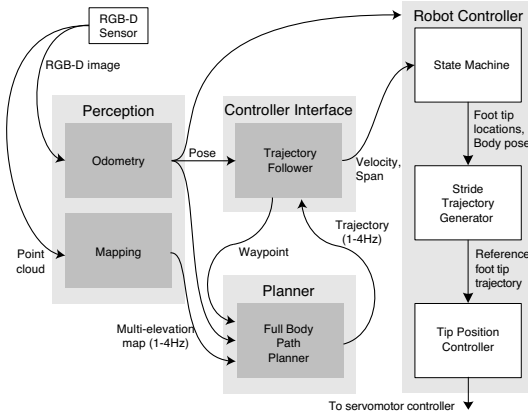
RGB-D Sensor

RGB-D image

Perception

Odometry

Mapping

Point cloud

Pose

Controller Interface

Trajectory Follower

Velocity, Span

Waypoint

Trajectory (1-4Hz)

Planner

Full Body Path Planner

Multi-elevation map (1-4Hz)

Robot Controller

State Machine

Foot tip locations, Body pose

Stride Trajectory Generator

Reference foot tip trajectory

Tip Position Controller

To servomotor controller